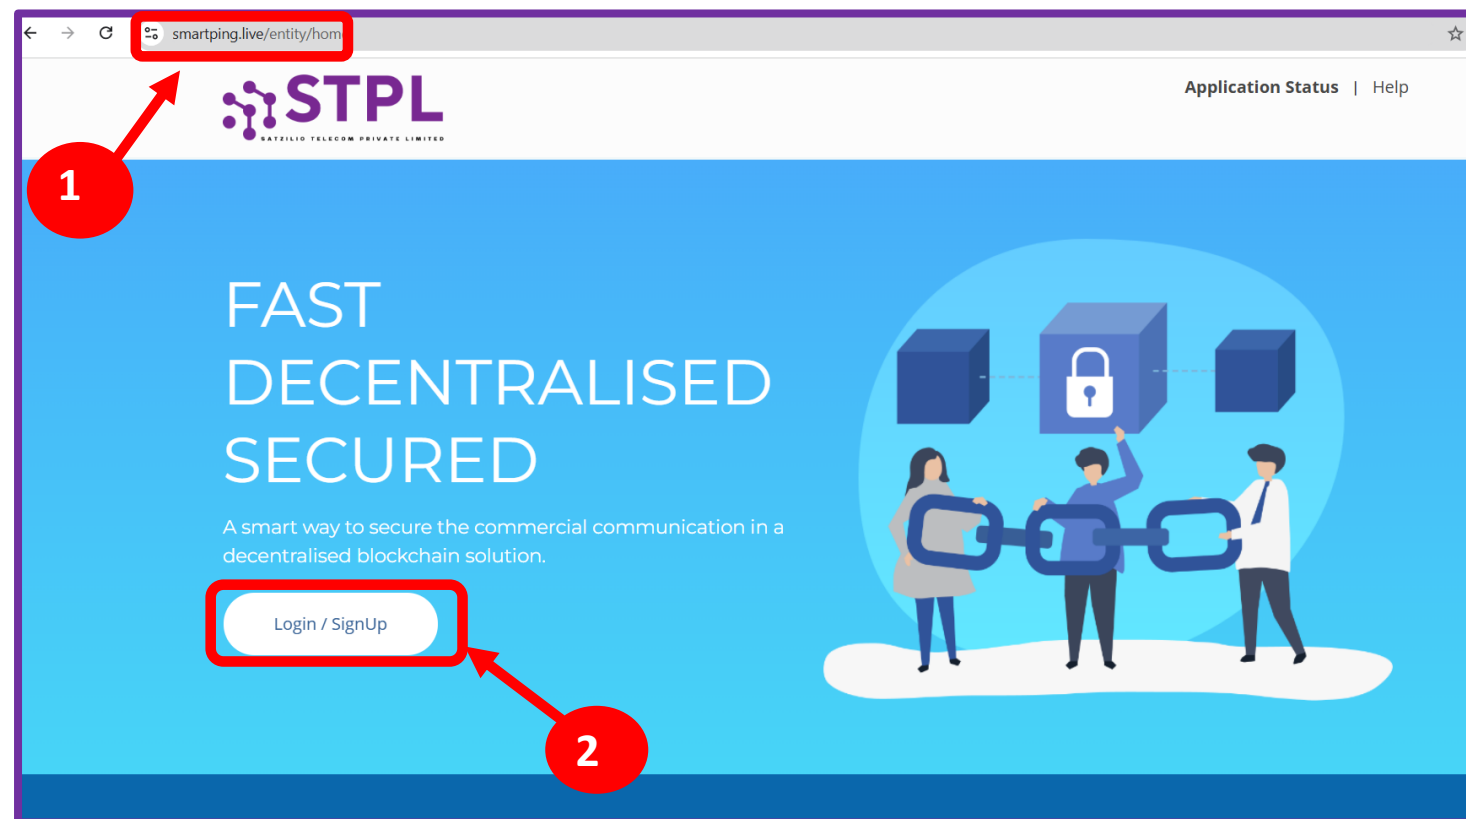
smartping.live/entity/hom

STPL
SATZILIO TELECOM PRIVATE LIMITED

Application Status | Help

1

FAST
DECENTRALISED
SECURED

A smart way to secure the commercial communication in a decentralised blockchain solution.

Login / SignUp

2